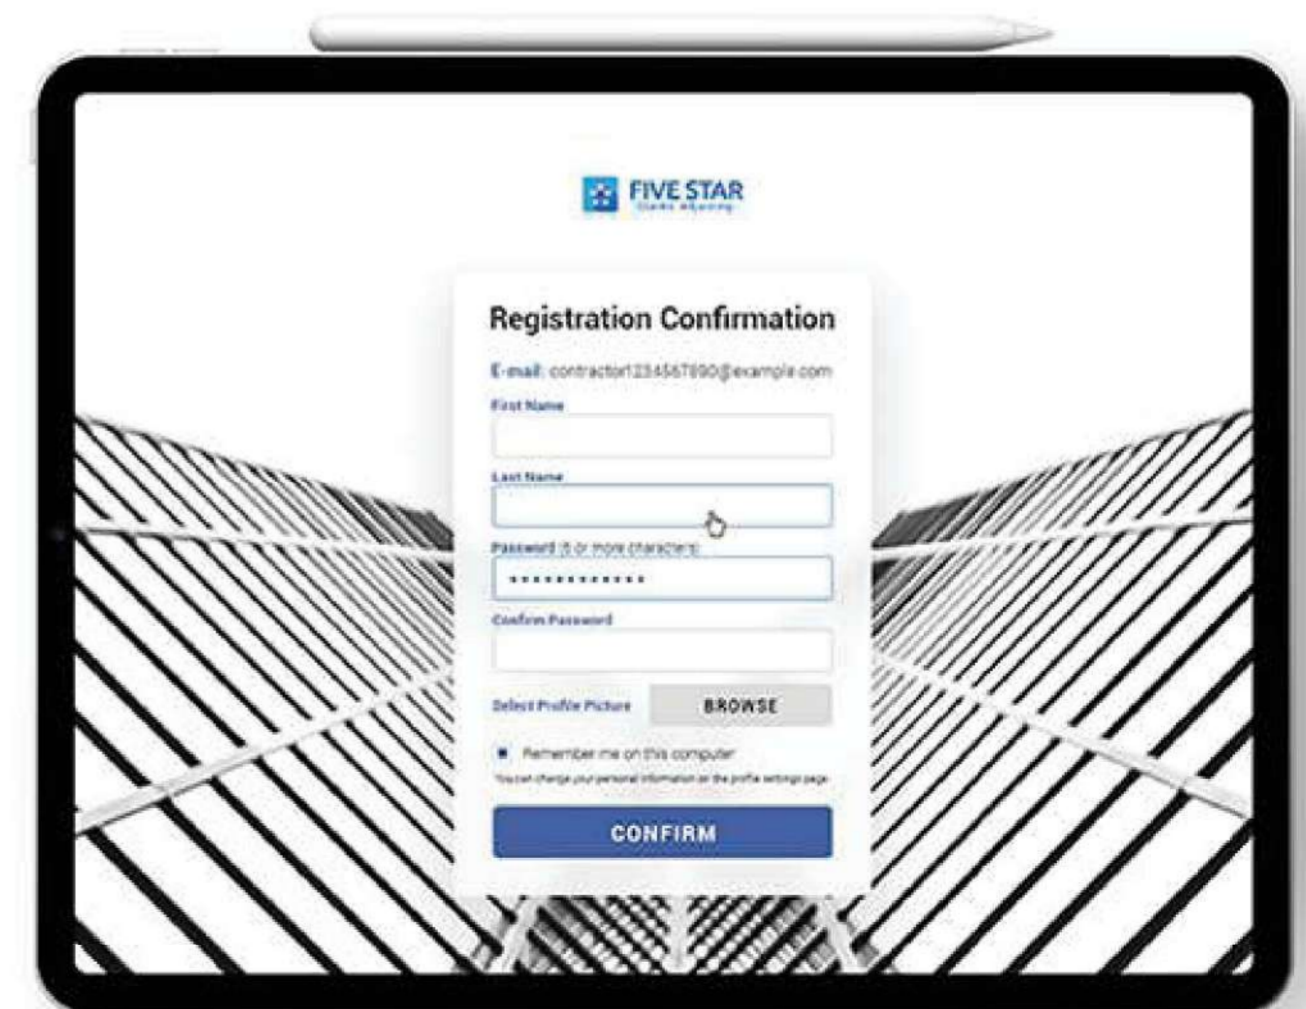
FIVE STAR
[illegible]

Registration Confirmation

E-mail: contractor1234567890@example.com

First Name

Last Name

Password (8 or more characters)

•••••••••••••

Confirm Password

Select Profile Picture

BROWSE

Remember me on this computer

You can change your personal information on the profile settings page

CONFIRM